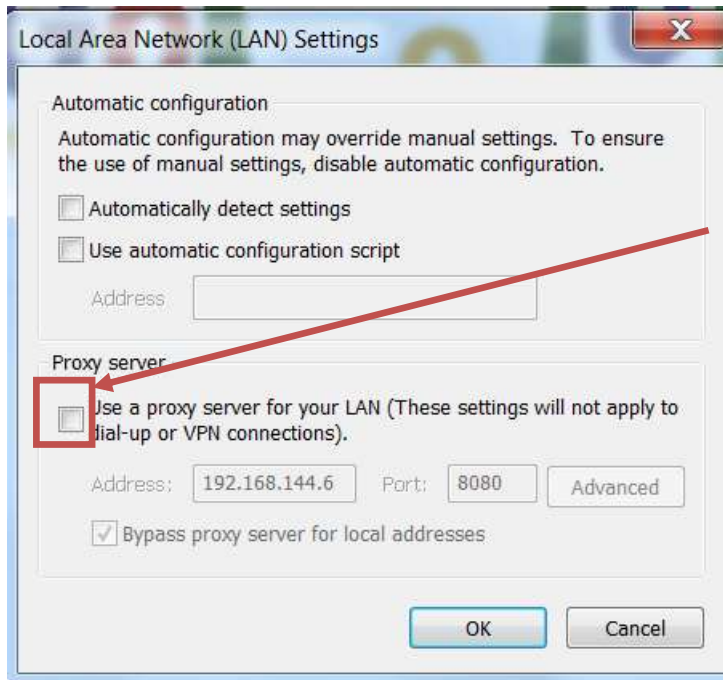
Local Area Network (LAN) Settings

Automatic configuration

Automatic configuration may override manual settings. To ensure the use of manual settings, disable automatic configuration.

Automatically detect settings

Use automatic configuration script

Address

Proxy server

Use a proxy server for your LAN (These settings will not apply to dial-up or VPN connections).

Address: 192.168.144.6 Port: 8080 Advanced

Bypass proxy server for local addresses

OK Cancel